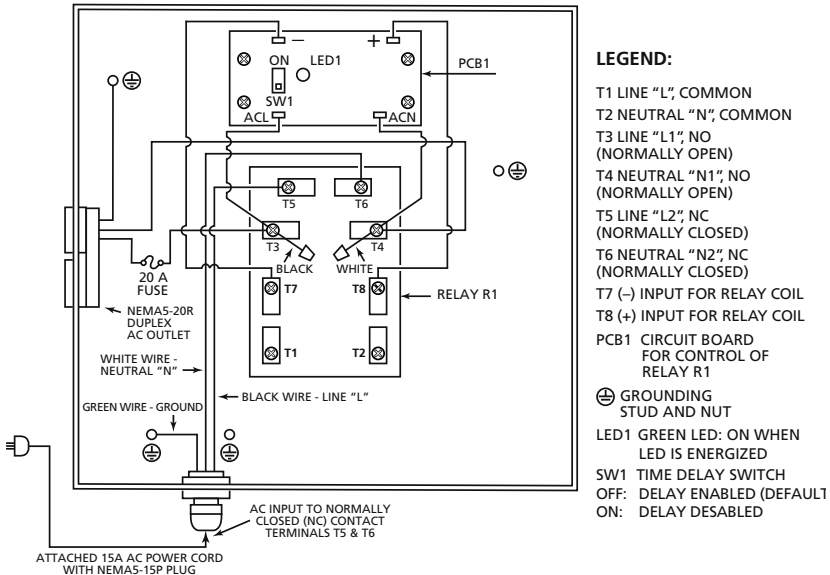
– +
ON LED1
PCB1
SW1
ACL ACN
T5 T6
T3 T4
BLACK WHITE
20 A FUSE
T7 T8
RELAY R1
NEMA5-20R DUPLEX AC OUTLET
T1 T2
WHITE WIRE - NEUTRAL "N"
BLACK WIRE - LINE "L"
GREEN WIRE - GROUND
AC INPUT TO NORMALLY CLOSED (NC) CONTACT TERMINALS T5 & T6
ATTACHED 15A AC POWER CORD WITH NEMA5-15P PLUG

LEGEND:
T1 LINE "L", COMMON
T2 NEUTRAL "N", COMMON
T3 LINE "L1", NO (NORMALLY OPEN)
T4 NEUTRAL "N1", NO (NORMALLY OPEN)
T5 LINE "L2", NC (NORMALLY CLOSED)
T6 NEUTRAL "N2", NC (NORMALLY CLOSED)
T7 (–) INPUT FOR RELAY COIL
T8 (+) INPUT FOR RELAY COIL
PCB1 CIRCUIT BOARD FOR CONTROL OF RELAY R1
⏚ GROUNDING STUD AND NUT
LED1 GREEN LED: ON WHEN LED IS ENERGIZED
SW1 TIME DELAY SWITCH
OFF: DELAY ENABLED (DEFAULT
ON: DELAY DESABLED